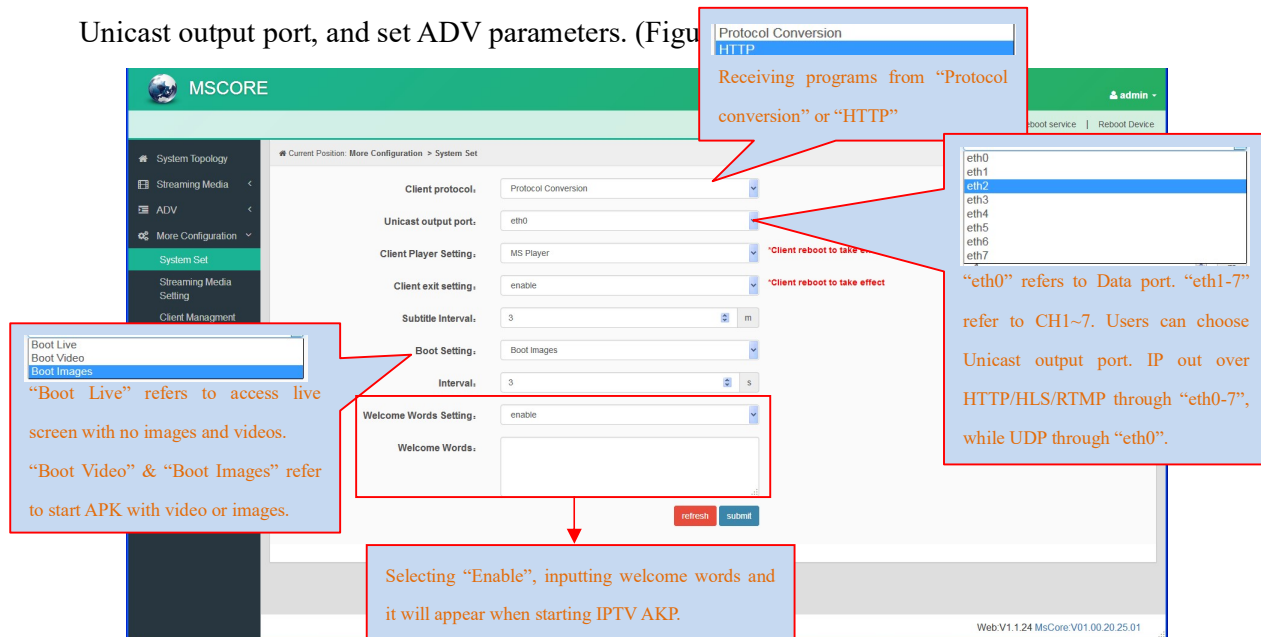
Unicast output port, and set ADV parameters. (Figu

Protocol Conversion
HTTP

Receiving programs from “Protocol conversion” or “HTTP”

MSCORE

admin

eboot service | Reboot Device

System Topology
Streaming Media
ADV
More Configuration
System Set
Streaming Media Setting
Client Managment

Current Position: More Configuration > System Set

Client protocol: Protocol Conversion

Unicast output port: eth0

Client Player Setting: MS Player *Client reboot to take e

Client exit setting: enable *Client reboot to take effect

Subtitle Interval: 3 m

Boot Setting: Boot Images

Interval: 3 s

Welcome Words Setting: enable

Welcome Words:

refresh submit

eth0
eth1
eth2
eth3
eth4
eth5
eth6
eth7

“eth0” refers to Data port. “eth1-7” refer to CH1~7. Users can choose Unicast output port. IP out over HTTP/HLS/RTMP through “eth0-7”, while UDP through “eth0”.

Boot Live
Boot Video
Boot Images

“Boot Live” refers to access live screen with no images and videos. “Boot Video” & “Boot Images” refer to start APK with video or images.

Selecting “Enable”, inputting welcome words and it will appear when starting IPTV AKP.

Web:V1.1.24 MsCore:V01.00.20.25.01